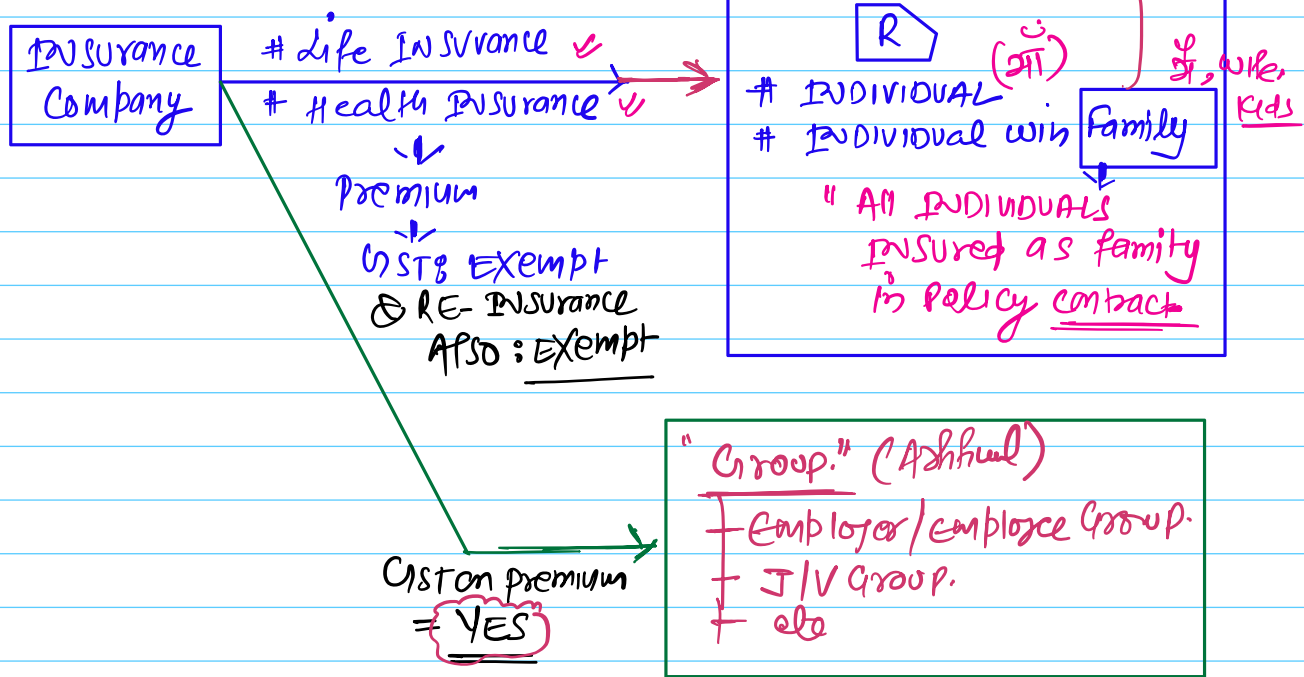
INSURANCE Company

# Life INSURANCE
# Health INSURANCE

Premium

GST: Exempt

& RE-INSURANCE Also: Exempt

R

# INDIVIDUAL (मैं)
# INDIVIDUAL with Family

मैं, wife, Kids

" All INDIVIDUALS INSURED as family in Policy contract

GST on premium = YES

"Group." (Ashirwad)
- Employer/employee Group.
- J/V Group.
- etc